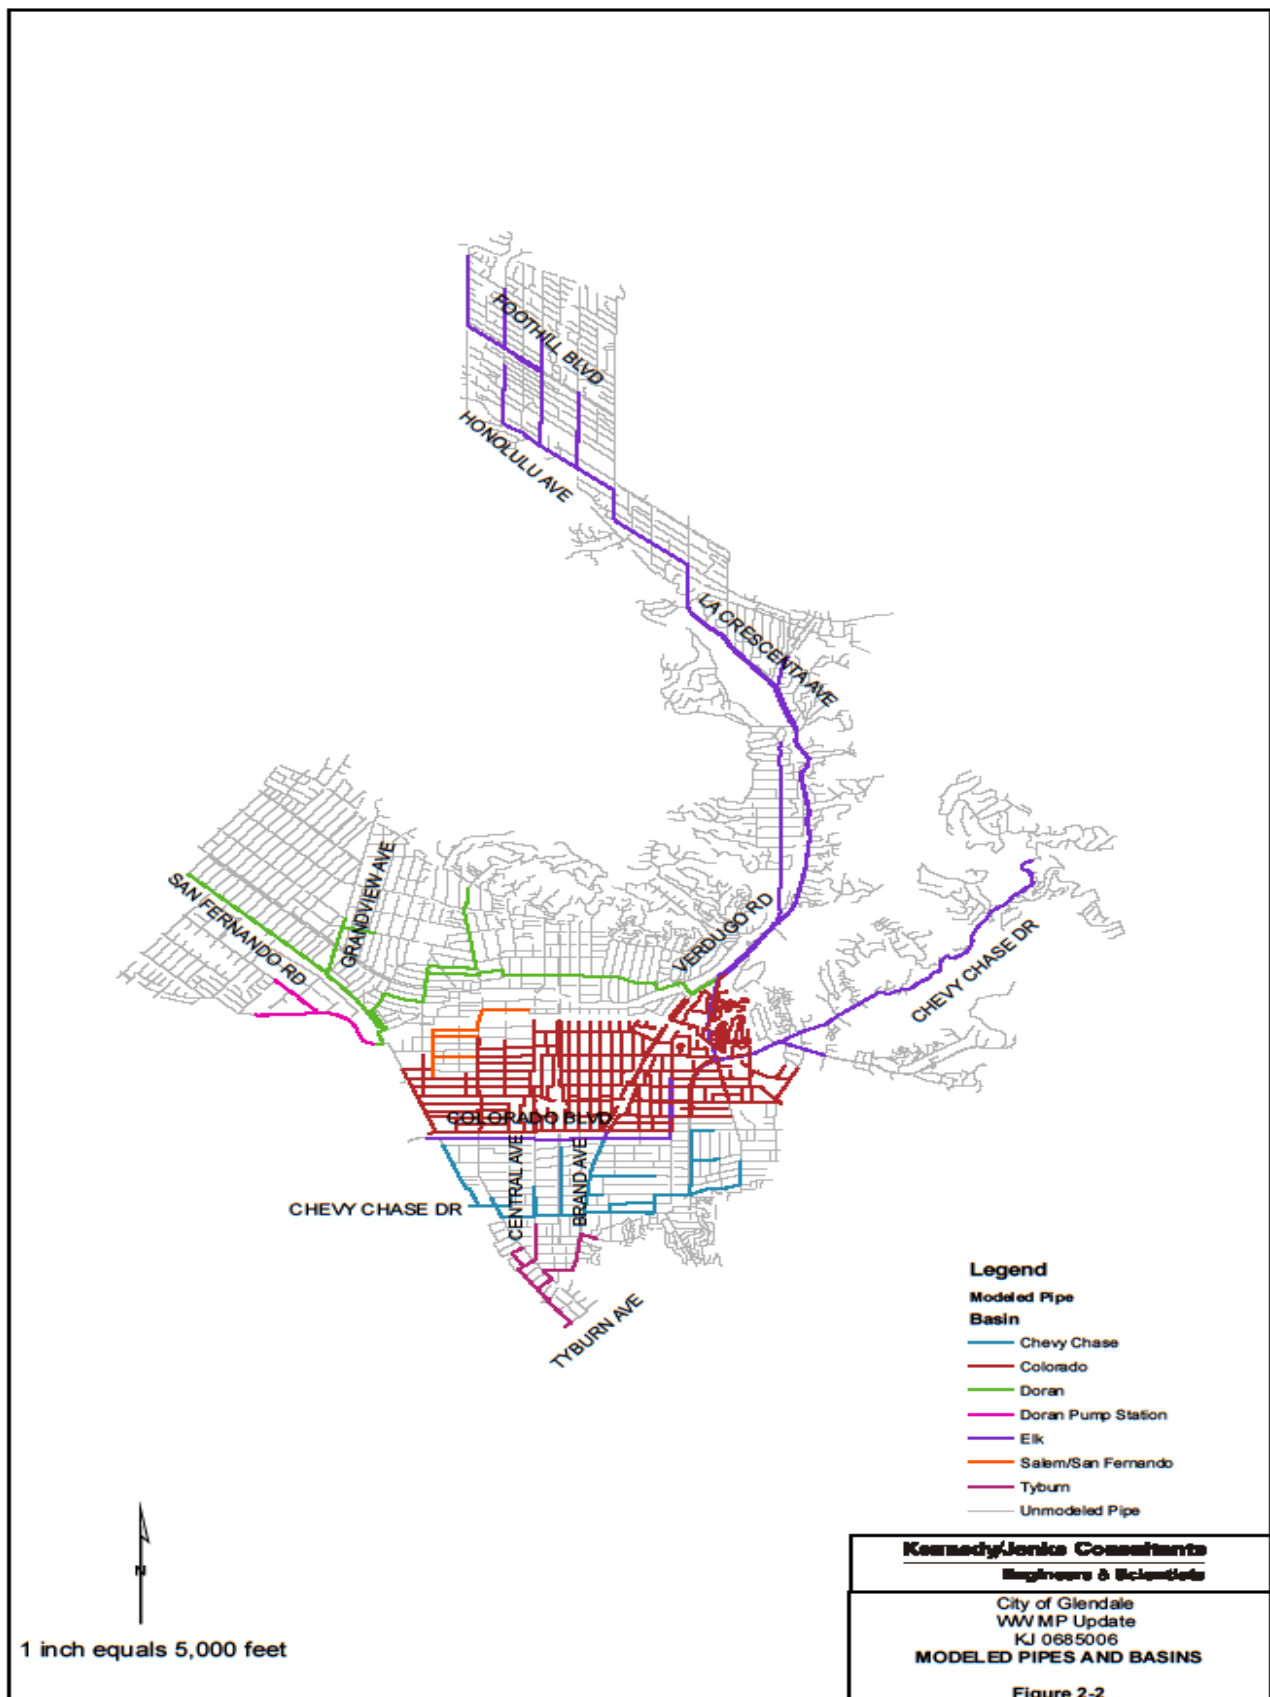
FOOTHILL BLVD
HONOLULU AVE
LA CRESCENTA AVE
GRANDVIEW AVE
SAN FERNANDO RD
VERDUGO RD
CHEVY CHASE DR
COLORADO BLVD
CENTRAL AVE
BRAND AVE
CHEVY CHASE DR
TYBURN AVE

Legend
Modeled Pipe
Basin
Chevy Chase
Colorado
Doran
Doran Pump Station
Elk
Salem/San Fernando
Tyburn
Unmodeled Pipe

N
1 inch equals 5,000 feet

Kennedy/Jenks Consultants
Engineers & Scientists
City of Glendale
WWMP Update
KJ 0685006
MODELED PIPES AND BASINS
Figure 2-2